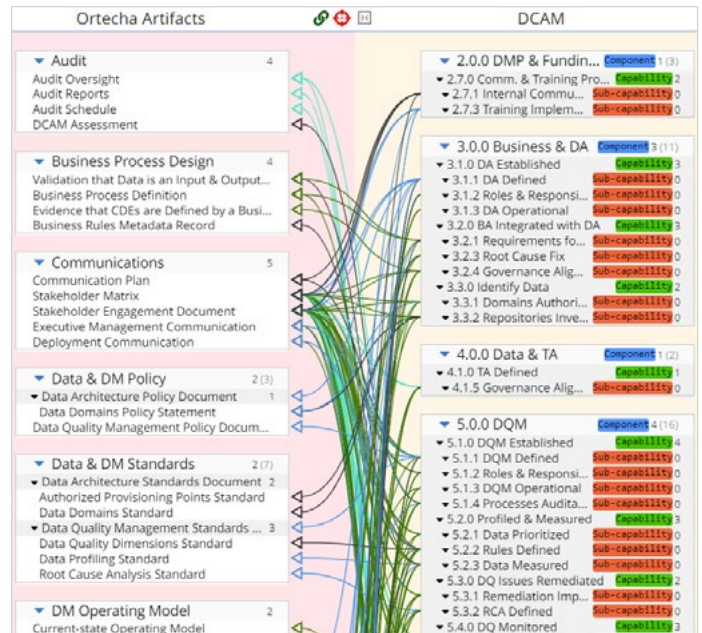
Ortecha Artifacts

DCAM

Audit 4
Audit Oversight
Audit Reports
Audit Schedule
DCAM Assessment

Business Process Design 4
Validation that Data is an Input & Output...
Business Process Definition
Evidence that CDEs are Defined by a Busi...
Business Rules Metadata Record

Communications 5
Communication Plan
Stakeholder Matrix
Stakeholder Engagement Document
Executive Management Communication
Deployment Communication

Data & DM Policy 2 (3)
Data Architecture Policy Document 1
Data Domains Policy Statement
Data Quality Management Policy Docum...

Data & DM Standards 2 (7)
Data Architecture Standards Document 2
Authorized Provisioning Points Standard
Data Domains Standard
Data Quality Management Standards ... 3
Data Quality Dimensions Standard
Data Profiling Standard
Root Cause Analysis Standard

DM Operating Model 2
Current-state Operating Model

2.0.0 DMP & Fundin... Component 1 (3)
2.7.0 Comm. & Training Pro... Capability 2
2.7.1 Internal Commu... Sub-capability 0
2.7.3 Training Implem... Sub-capability 0

3.0.0 Business & DA Component 3 (11)
3.1.0 DA Established Capability 3
3.1.1 DA Defined Sub-capability 0
3.1.2 Roles & Responsi... Sub-capability 0
3.1.3 DA Operational Sub-capability 0
3.2.0 BA Integrated with DA Capability 3
3.2.1 Requirements fo... Sub-capability 0
3.2.3 Root Cause Fix Sub-capability 0
3.2.4 Governance Alig... Sub-capability 0
3.3.0 Identify Data Capability 2
3.3.1 Domains Authori... Sub-capability 0
3.3.2 Repositories Inve... Sub-capability 0

4.0.0 Data & TA Component 1 (2)
4.1.0 TA Defined Capability 1
4.1.5 Governance Alig... Sub-capability 0

5.0.0 DQM Component 4 (16)
5.1.0 DQM Established Capability 4
5.1.1 DQM Defined Sub-capability 0
5.1.2 Roles & Responsi... Sub-capability 0
5.1.3 DQM Operational Sub-capability 0
5.1.4 Processes Audita... Sub-capability 0
5.2.0 Profiled & Measured Capability 3
5.2.1 Data Prioritized Sub-capability 0
5.2.2 Rules Defined Sub-capability 0
5.2.3 Data Measured Sub-capability 0
5.3.0 DQ Issues Remediated Capability 2
5.3.1 Remediation Imp... Sub-capability 0
5.3.2 RCA Defined Sub-capability 0
5.4.0 DQ Monitored Capability 3